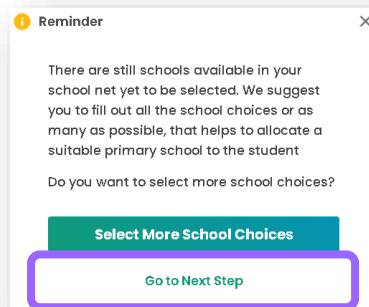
Reminder

There are still schools available in your school net yet to be selected. We suggest you to fill out all the school choices or as many as possible, that helps to allocate a suitable primary school to the student

Do you want to select more school choices?

Select More School Choices

Go to Next Step